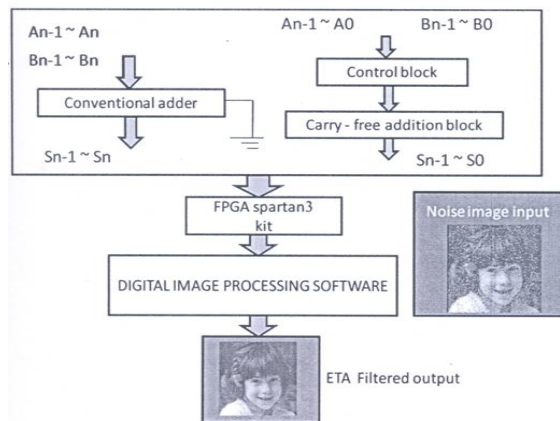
An-1 ~ An

Bn-1 ~ Bn

Conventional adder

Sn-1 ~ Sn

An-1 ~ A0

Bn-1 ~ B0

Control block

Carry - free addition block

Sn-1 ~ S0

FPGA spartan3 kit

Noise image input

DIGITAL IMAGE PROCESSING SOFTWARE

ETA Filtered output